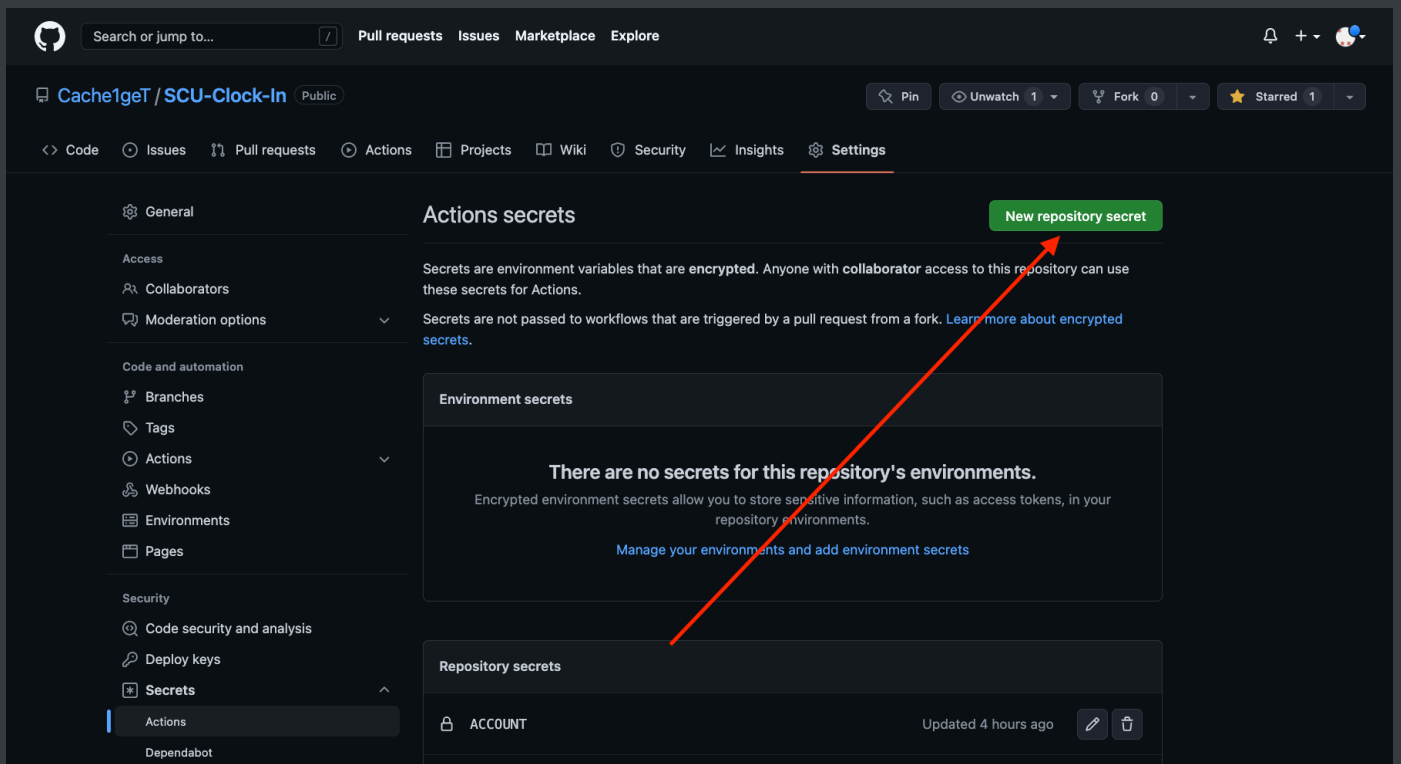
Search or jump to... /
Pull requests Issues Marketplace Explore

Cache1geT / SCU-Clock-In Public

Pin
Unwatch 1
Fork 0
Starred 1

Code Issues Pull requests Actions Projects Wiki Security Insights Settings

General

Access
Collaborators
Moderation options

Code and automation
Branches
Tags
Actions
Webhooks
Environments
Pages

Security
Code security and analysis
Deploy keys
Secrets
Actions
Dependabot

Actions secrets

New repository secret

Secrets are environment variables that are **encrypted**. Anyone with **collaborator** access to this repository can use these secrets for Actions.

Secrets are not passed to workflows that are triggered by a pull request from a fork. Learn more about encrypted secrets.

Environment secrets

There are no secrets for this repository's environments.

Encrypted environment secrets allow you to store sensitive information, such as access tokens, in your repository environments.

Manage your environments and add environment secrets

Repository secrets

ACCOUNT Updated 4 hours ago